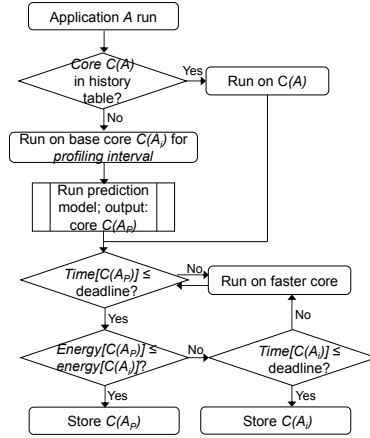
Application $A$ run

Core $C(A)$ in history table?

Yes

Run on $C(A)$

No

Run on base core $C(A_i)$ for profiling interval

Run prediction model; output: core $C(A_P)$

$Time[C(A_P)] \leq$ deadline?

No

Run on faster core

Yes

No

$Energy[C(A_P)] \leq energy[C(A_i)]$?

No

$Time[C(A_i)] \leq$ deadline?

Yes

Yes

Store $C(A_P)$

Store $C(A_i)$